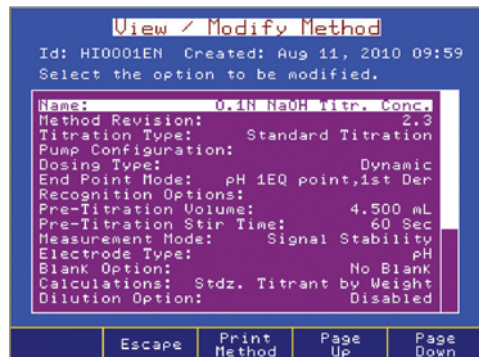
View / Modify Method

Id: HI0001EN Created: Aug 11, 2010 09:59
Select the option to be modified.

| | |
|---|---|
| Name: | 0.1N NaOH Titr. Conc. |
| Method Revision: | 2.3 |
| Titration Type: | Standard Titration |
| Pump Configuration: | |
| Dosing Type: | Dynamic |
| End Point Mode: | pH 1EQ point,1st Der |
| Recognition Options: | |
| Pre-Titration Volume: | 4.500 mL |
| Pre-Titration Stir Time: | 60 Sec |
| Measurement Mode: | Signal Stability |
| Electrode Type: | pH |
| Blank Option: | No Blank |
| Calculations: | Stdz. Titrant by Weight |
| Dilution Option: | Disabled |

Escape
Print Method
Page Up
Page Down